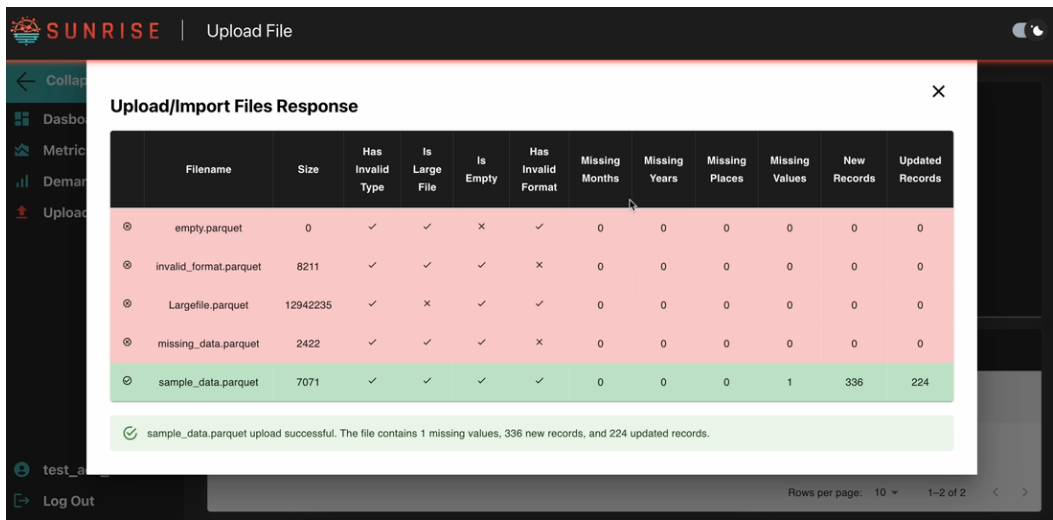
SUNRISE | Upload File

Collap
Dasbo
Metric
Demar
Upload

test_a
Log Out

Upload/Import Files Response

×

| | Filename | Size | Has Invalid Type | Is Large File | Is Empty | Has Invalid Format | Missing Months | Missing Years | Missing Places | Missing Values | New Records | Updated Records |
|---|---|---|---|---|---|---|---|---|---|---|---|---|
| ⊗ | empty.parquet | 0 | ✓ | ✓ | × | ✓ | 0 | 0 | 0 | 0 | 0 | 0 |
| ⊗ | invalid_format.parquet | 8211 | ✓ | ✓ | ✓ | × | 0 | 0 | 0 | 0 | 0 | 0 |
| ⊗ | Largefile.parquet | 12942235 | ✓ | × | ✓ | ✓ | 0 | 0 | 0 | 0 | 0 | 0 |
| ⊗ | missing_data.parquet | 2422 | ✓ | ✓ | ✓ | × | 0 | 0 | 0 | 0 | 0 | 0 |
| ⊘ | sample_data.parquet | 7071 | ✓ | ✓ | ✓ | ✓ | 0 | 0 | 0 | 1 | 336 | 224 |

sample_data.parquet upload successful. The file contains 1 missing values, 336 new records, and 224 updated records.

Rows per page: 10 ▾ 1–2 of 2 < >